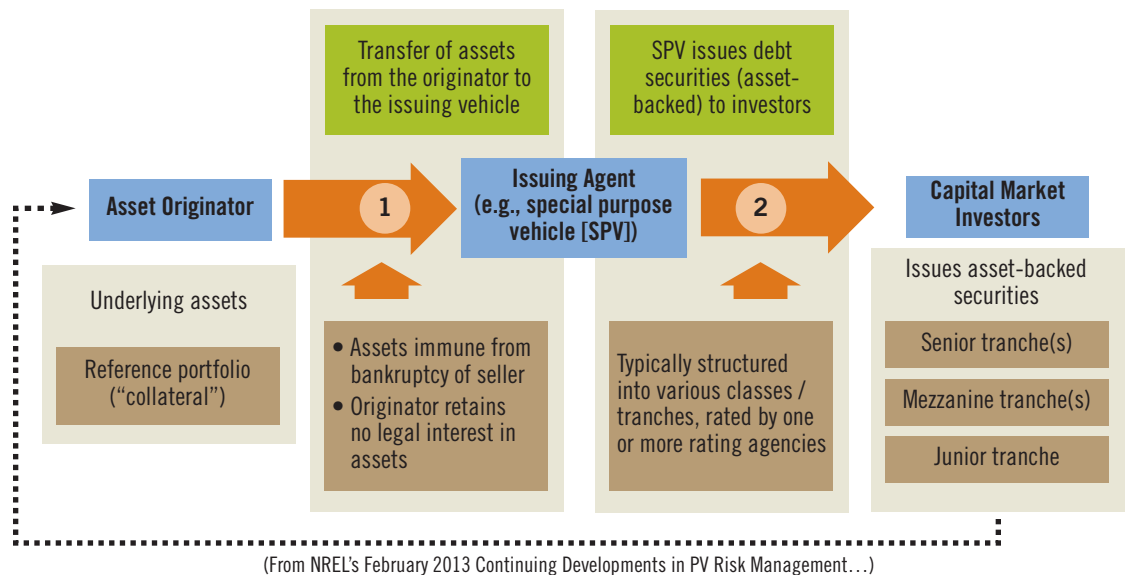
Transfer of assets from the originator to the issuing vehicle

SPV issues debt securities (asset-backed) to investors

Asset Originator

1

Issuing Agent (e.g., special purpose vehicle [SPV])

2

Capital Market Investors

Underlying assets

Reference portfolio ("collateral")

• Assets immune from bankruptcy of seller
• Originator retains no legal interest in assets

Typically structured into various classes / tranches, rated by one or more rating agencies

Issues asset-backed securities

Senior tranche(s)

Mezzanine tranche(s)

Junior tranche

(From NREL's February 2013 Continuing Developments in PV Risk Management...)